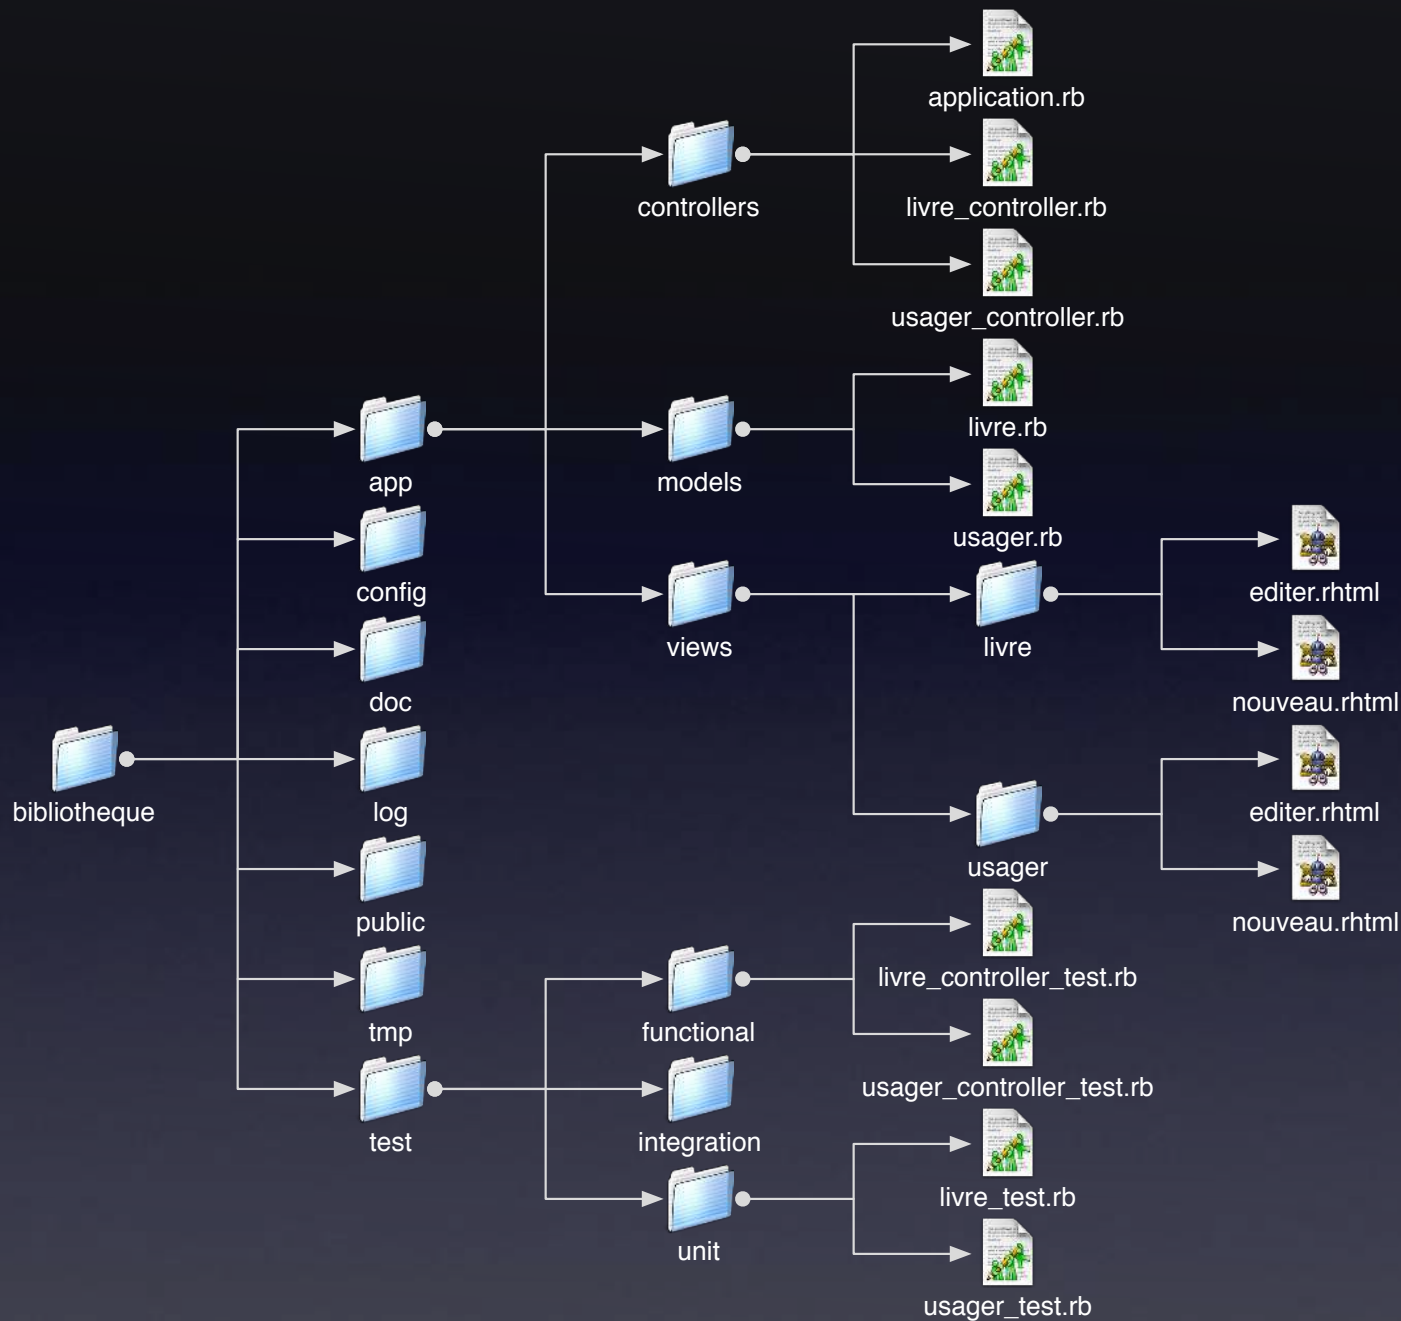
bibliotheque

app
config
doc
log
public
tmp
test

controllers
models
views

application.rb
livre_controller.rb
usager_controller.rb

livre.rb
usager.rb

livre
editer.rhtml
nouveau.rhtml

usager
editer.rhtml
nouveau.rhtml

functional
integration
unit

livre_controller_test.rb
usager_controller_test.rb

livre_test.rb
usager_test.rb